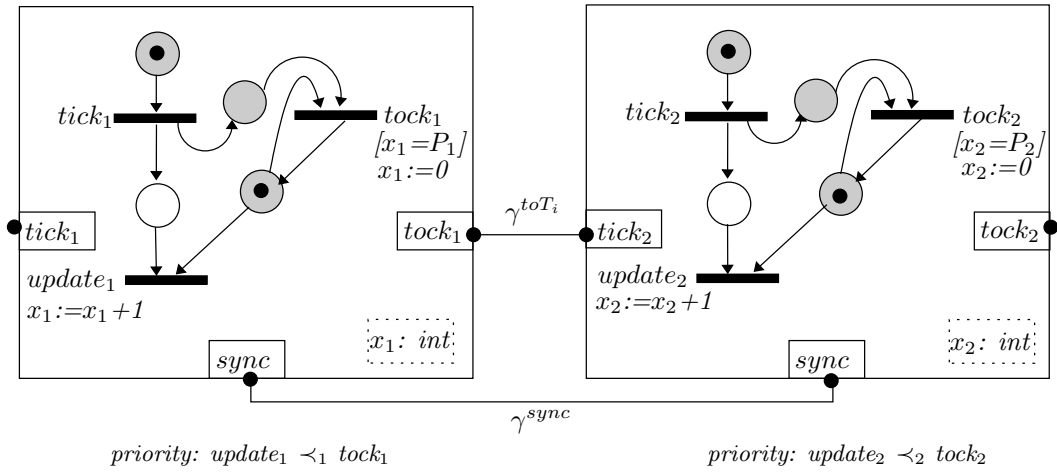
$tick_1$

$tock_1$

$[x_1 = P_1]$

$x_1 := 0$

$tick_1$

$tock_1$

$update_1$

$x_1 := x_1 + 1$

$x_1$: $int$

$sync$

$\gamma^{toT_i}$

$tick_2$

$tock_2$

$[x_2 = P_2]$

$x_2 := 0$

$tick_2$

$tock_2$

$update_2$

$x_2 := x_2 + 1$

$x_2$: $int$

$sync$

$\gamma^{sync}$

priority: $update_1 \prec_1 tock_1$

priority: $update_2 \prec_2 tock_2$